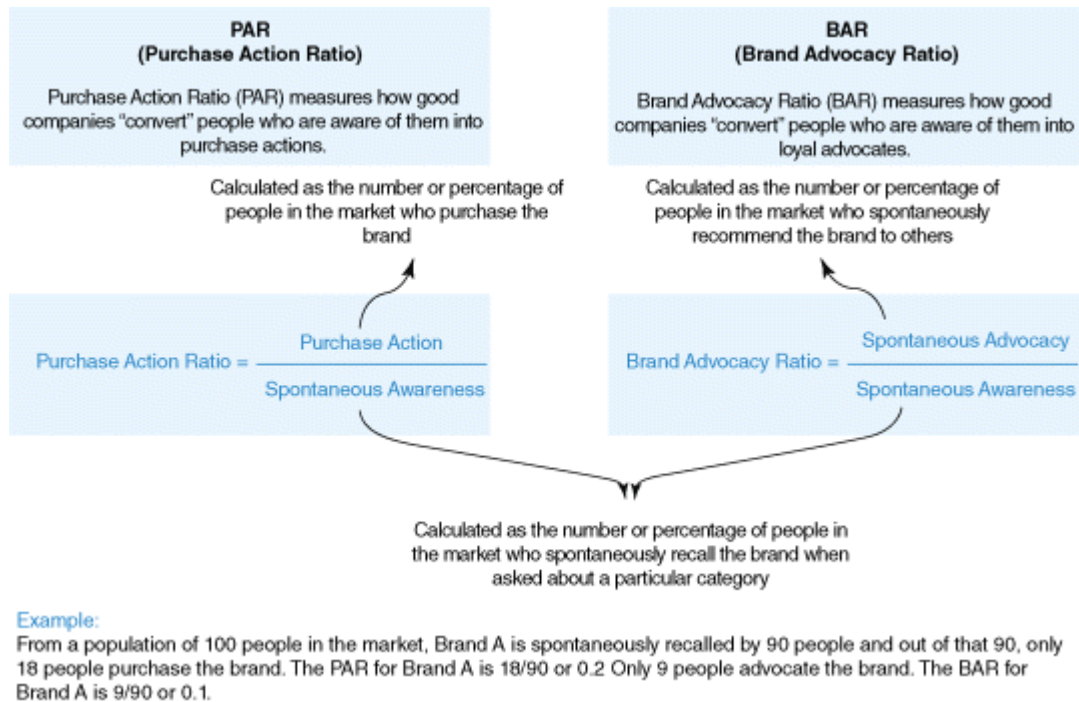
PAR
(Purchase Action Ratio)

Purchase Action Ratio (PAR) measures how good companies "convert" people who are aware of them into purchase actions.

Calculated as the number or percentage of people in the market who purchase the brand

Purchase Action Ratio = $\frac{\text{Purchase Action}}{\text{Spontaneous Awareness}}$

BAR
(Brand Advocacy Ratio)

Brand Advocacy Ratio (BAR) measures how good companies "convert" people who are aware of them into loyal advocates.

Calculated as the number or percentage of people in the market who spontaneously recommend the brand to others

Brand Advocacy Ratio = $\frac{\text{Spontaneous Advocacy}}{\text{Spontaneous Awareness}}$

Calculated as the number or percentage of people in the market who spontaneously recall the brand when asked about a particular category

Example:
From a population of 100 people in the market, Brand A is spontaneously recalled by 90 people and out of that 90, only 18 people purchase the brand. The PAR for Brand A is 18/90 or 0.2 Only 9 people advocate the brand. The BAR for Brand A is 9/90 or 0.1.